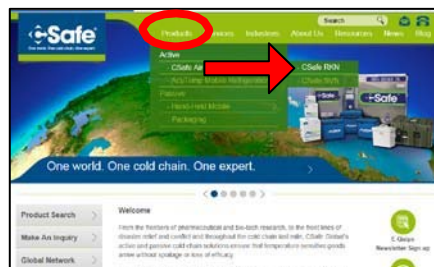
CSafe

Search

Products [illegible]ervices Industries About Us Resources News Blog

Active

CSafe A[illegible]

AcuTemp Mobile Refrigeration

Passive

Hand-Held Mobile

Packaging

CSafe RKN

CSafe RAP

CSafe

One world. One cold chain. One expert.

Product Search

Make An Inquiry

Global Network

Welcome

From the frontiers of pharmaceutical and bio-tech research, to the front lines of disaster relief and conflict and throughout the cold chain and more, CSafe Global's active and passive cold chain solutions ensure that temperature sensitive goods arrive without spoilage or loss of efficacy.

C-Quips Newsletter Sign up